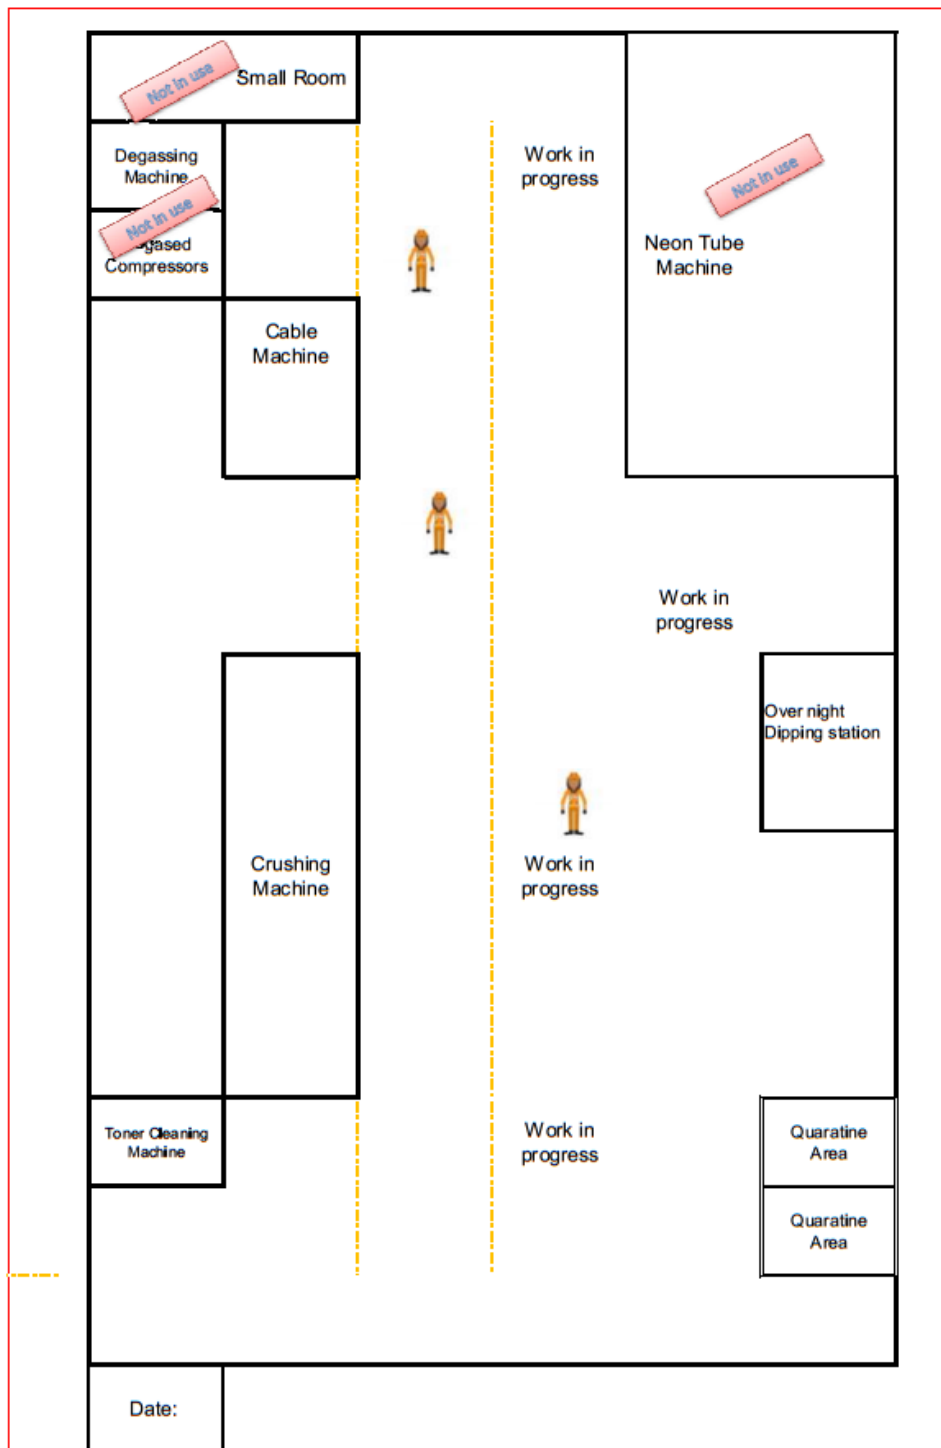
Not in use

Small Room

Degassing Machine

Not in use

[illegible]gased Compressors

Work in progress

Not in use

Neon Tube Machine

Cable Machine

Work in progress

Over night Dipping station

Crushing Machine

Work in progress

Toner Cleaning Machine

Work in progress

Quaratine Area

Quaratine Area

Date: